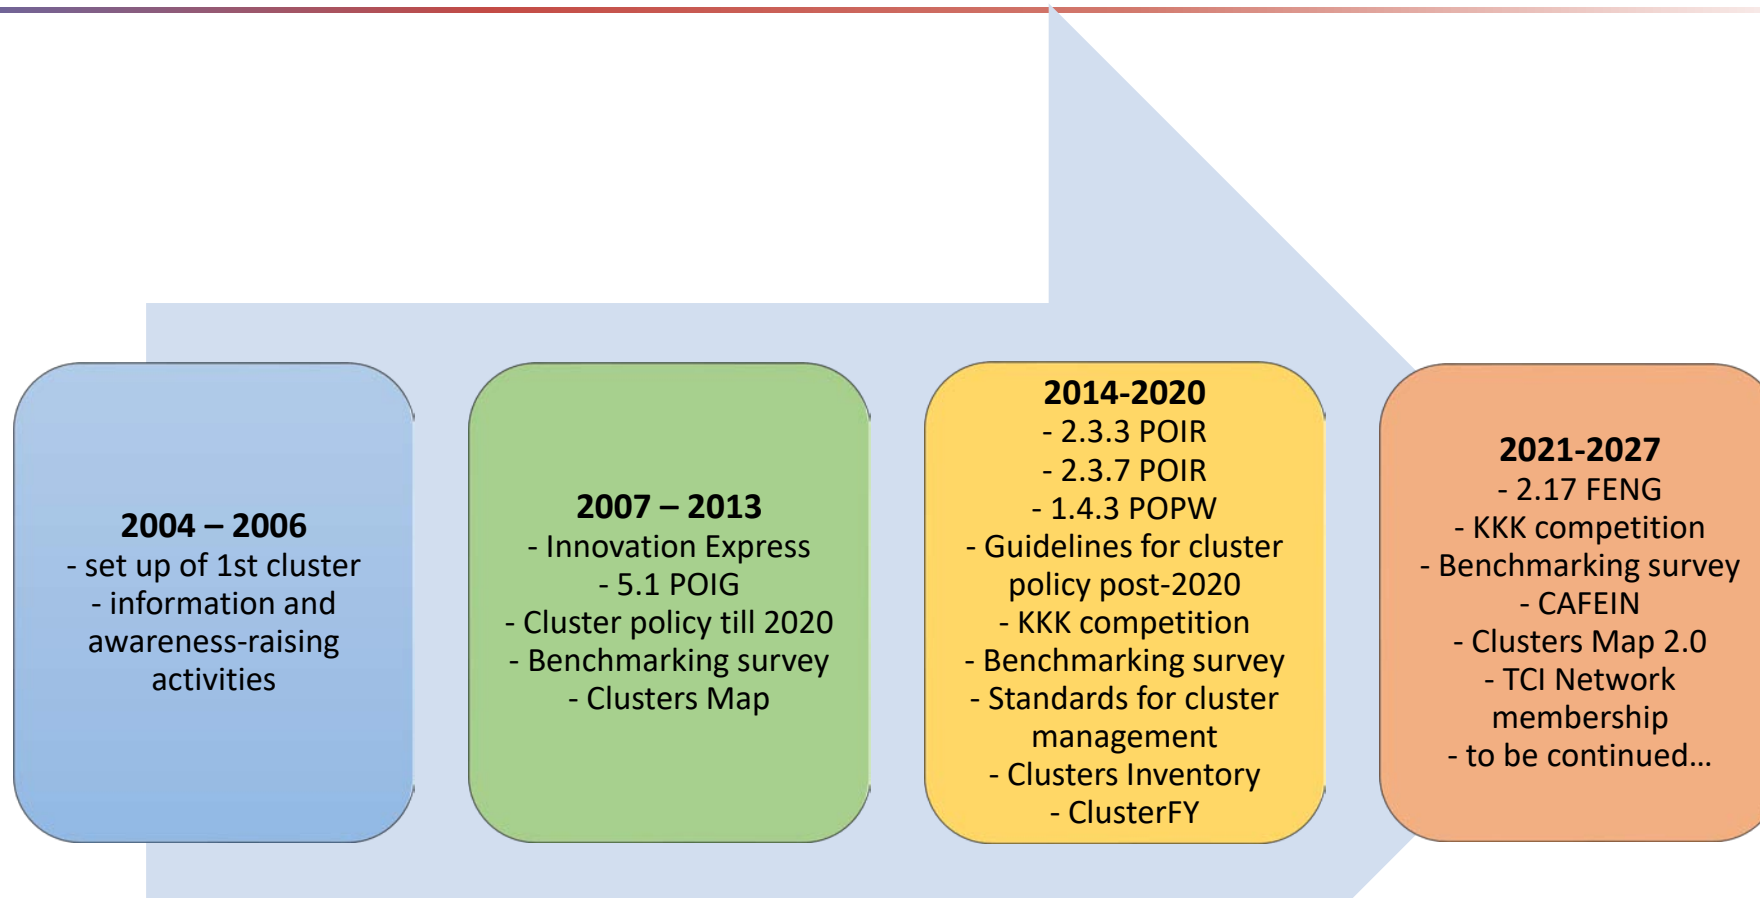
**2004 – 2006**
- set up of 1st cluster
- information and awareness-raising activities

**2007 – 2013**
- Innovation Express
- 5.1 POIG
- Cluster policy till 2020
- Benchmarking survey
- Clusters Map

**2014-2020**
- 2.3.3 POIR
- 2.3.7 POIR
- 1.4.3 POPW
- Guidelines for cluster policy post-2020
- KKK competition
- Benchmarking survey
- Standards for cluster management
- Clusters Inventory
- ClusterFY

**2021-2027**
- 2.17 FENG
- KKK competition
- Benchmarking survey
- CAFEIN
- Clusters Map 2.0
- TCI Network membership
- to be continued…